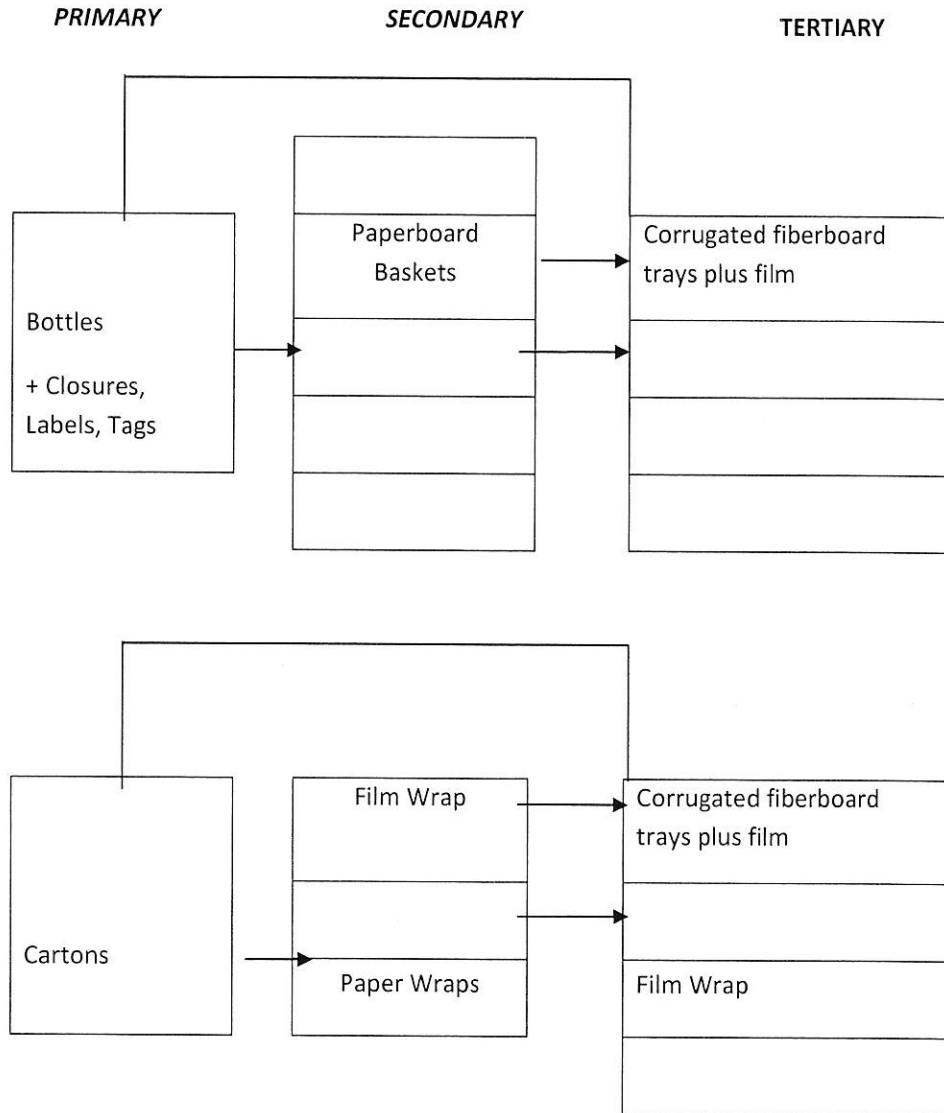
PRIMARY

SECONDARY

TERTIARY

Bottles

+ Closures, Labels, Tags

Paperboard Baskets

Corrugated fiberboard trays plus film

Cartons

Film Wrap

Paper Wraps

Corrugated fiberboard trays plus film

Film Wrap